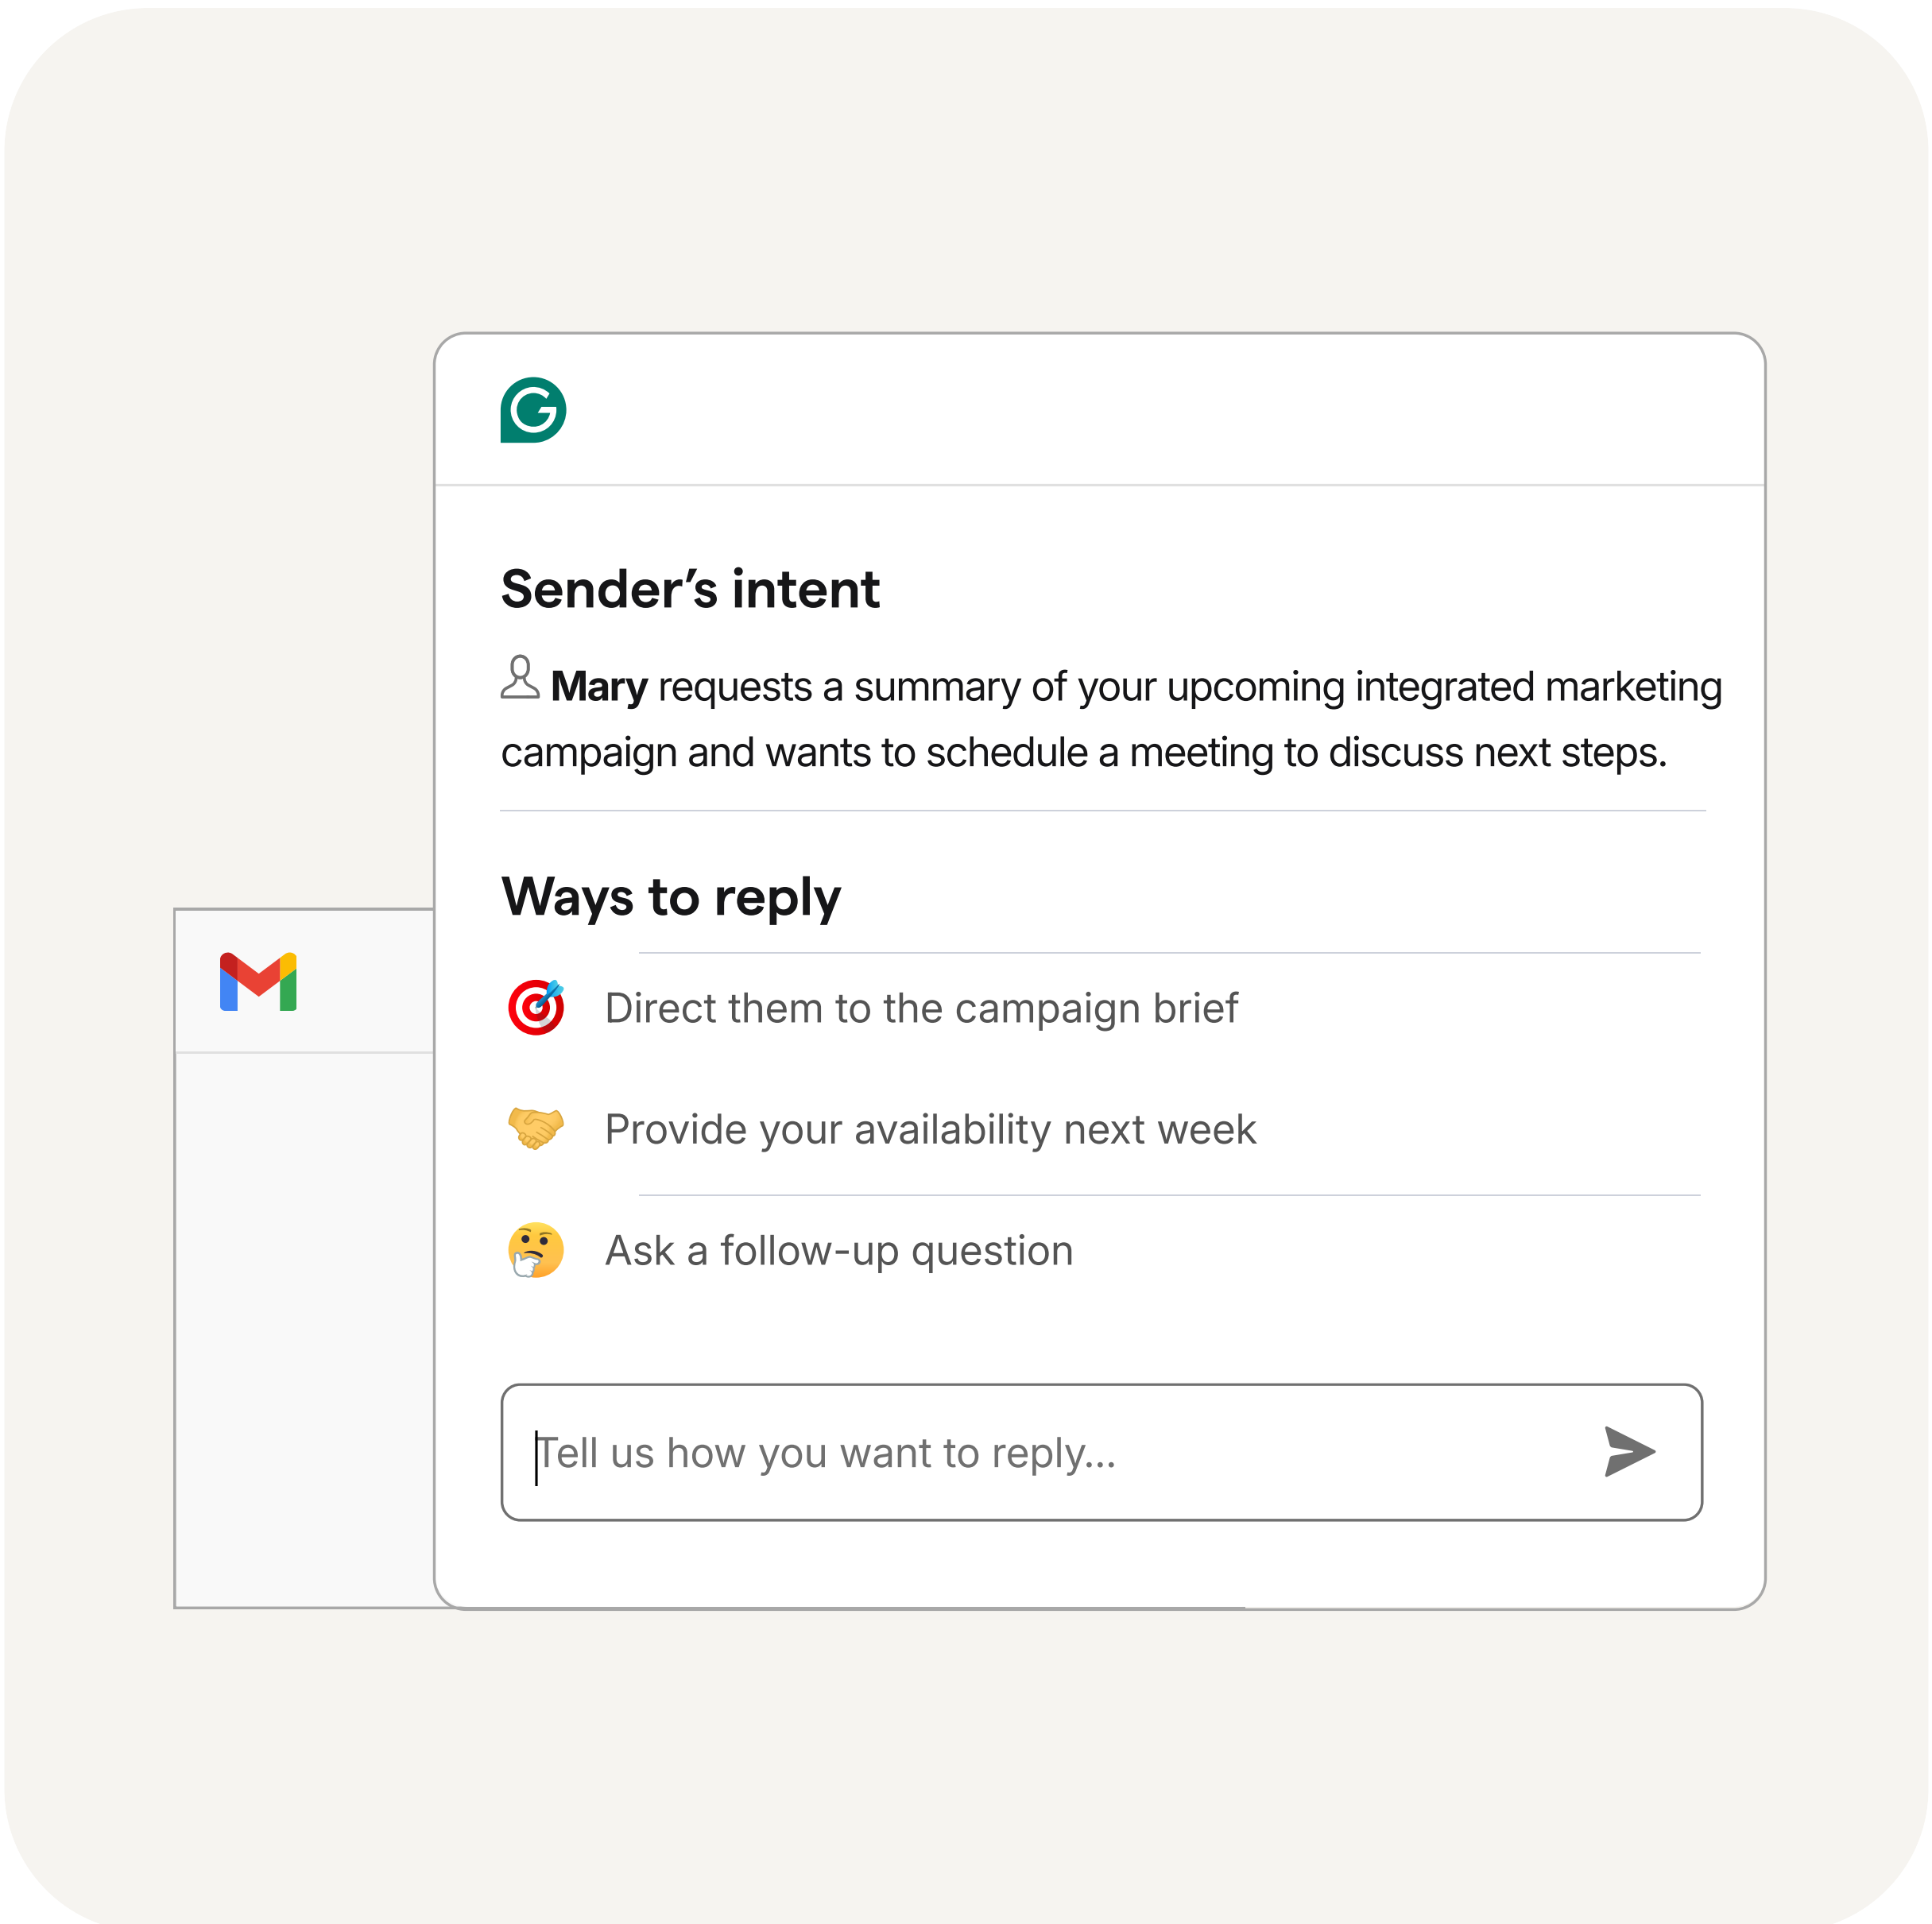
Sender’s intent

**Mary** requests a summary of your upcoming integrated marketing campaign and wants to schedule a meeting to discuss next steps.

Ways to reply

Direct them to the campaign brief

Provide your availability next week

Ask a follow-up question

Tell us how you want to reply...